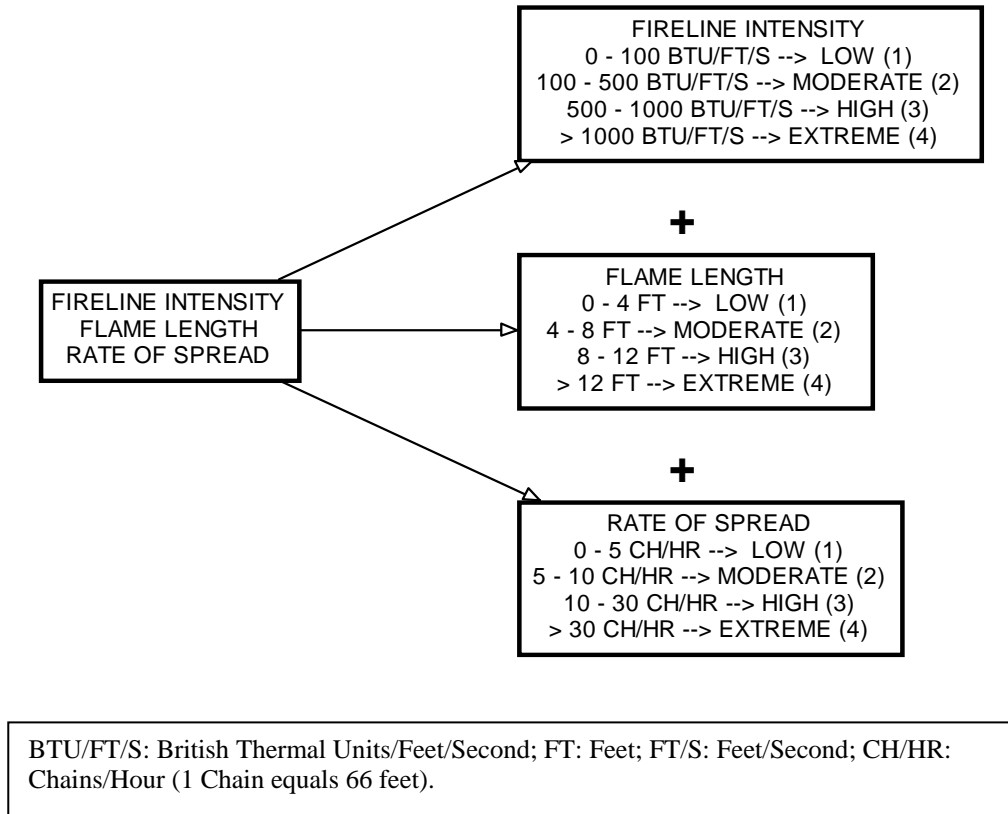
FIRELINE INTENSITY
FLAME LENGTH
RATE OF SPREAD

FIRELINE INTENSITY
0 - 100 BTU/FT/S --> LOW (1)
100 - 500 BTU/FT/S --> MODERATE (2)
500 - 1000 BTU/FT/S --> HIGH (3)
> 1000 BTU/FT/S --> EXTREME (4)

+

FLAME LENGTH
0 - 4 FT --> LOW (1)
4 - 8 FT --> MODERATE (2)
8 - 12 FT --> HIGH (3)
> 12 FT --> EXTREME (4)

+

RATE OF SPREAD
0 - 5 CH/HR --> LOW (1)
5 - 10 CH/HR --> MODERATE (2)
10 - 30 CH/HR --> HIGH (3)
> 30 CH/HR --> EXTREME (4)

BTU/FT/S: British Thermal Units/Feet/Second; FT: Feet; FT/S: Feet/Second; CH/HR: Chains/Hour (1 Chain equals 66 feet).